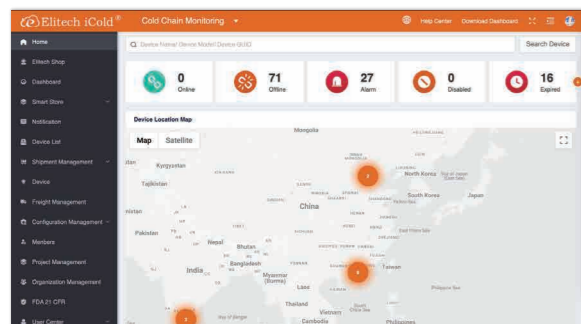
Elitech iCold®
Cold Chain Monitoring
Help Center
Download Dashboard

Home
Elitech Shop
Dashboard
Smart Store
Notification
Device List
Shipment Management
Device
Freight Management
Configuration Management
Members
Project Management
Organization Management
FDA 21 CFR
User Center

Device Name/ Device Model/ Device GUID
Search Device

0
Online

71
Offline

27
Alarm

0
Disabled

16
Expired

Device Location Map

Map
Satellite

Mongolia
Kyrgyzstan
Tajikistan
China
North Korea
South Korea
Japan
Pakistan
Nepal
Bhutan
India
Bangladesh
Myanmar (Burma)
Laos
Taiwan
Thailand
Vietnam
Cambodia
Philippines
2
6
2